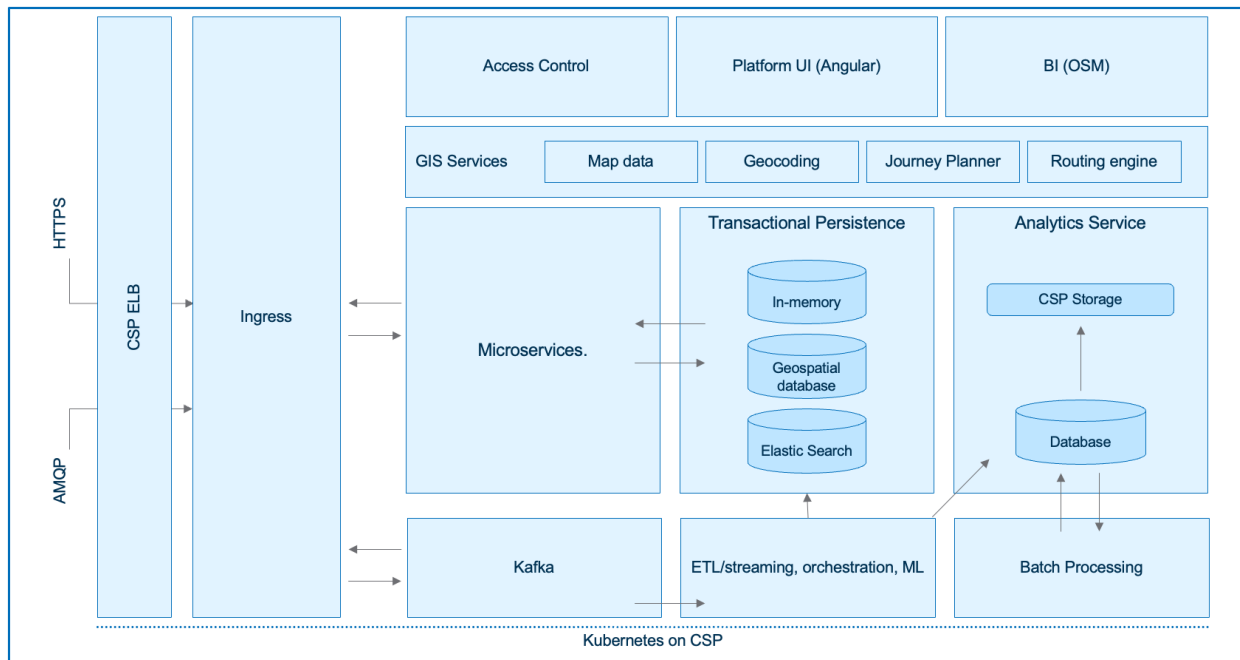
HTTPS

AMQP

CSP ELB

Ingress

Access Control

Platform UI (Angular)

BI (OSM)

GIS Services

Map data

Geocoding

Journey Planner

Routing engine

Microservices.

Transactional Persistence

In-memory

Geospatial database

Elastic Search

Analytics Service

CSP Storage

Database

Kafka

ETL/streaming, orchestration, ML

Batch Processing

Kubernetes on CSP